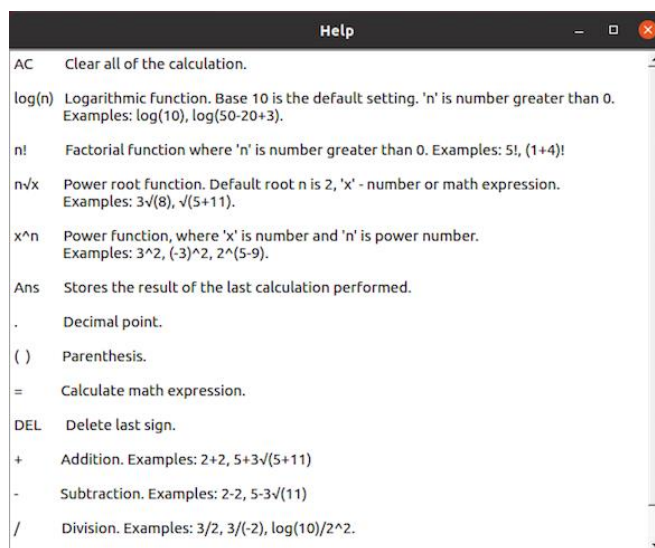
Help

AC Clear all of the calculation.

log(n) Logarithmic function. Base 10 is the default setting. 'n' is number greater than 0. Examples: log(10), log(50-20+3).

n! Factorial function where 'n' is number greater than 0. Examples: 5!, (1+4)!

n√x Power root function. Default root n is 2, 'x' - number or math expression. Examples: 3√(8), √(5+11).

x^n Power function, where 'x' is number and 'n' is power number. Examples: 3^2, (-3)^2, 2^(5-9).

Ans Stores the result of the last calculation performed.

. Decimal point.

( ) Parenthesis.

= Calculate math expression.

DEL Delete last sign.

+ Addition. Examples: 2+2, 5+3√(5+11)

- Subtraction. Examples: 2-2, 5-3√(11)

/ Division. Examples: 3/2, 3/(-2), log(10)/2^2.